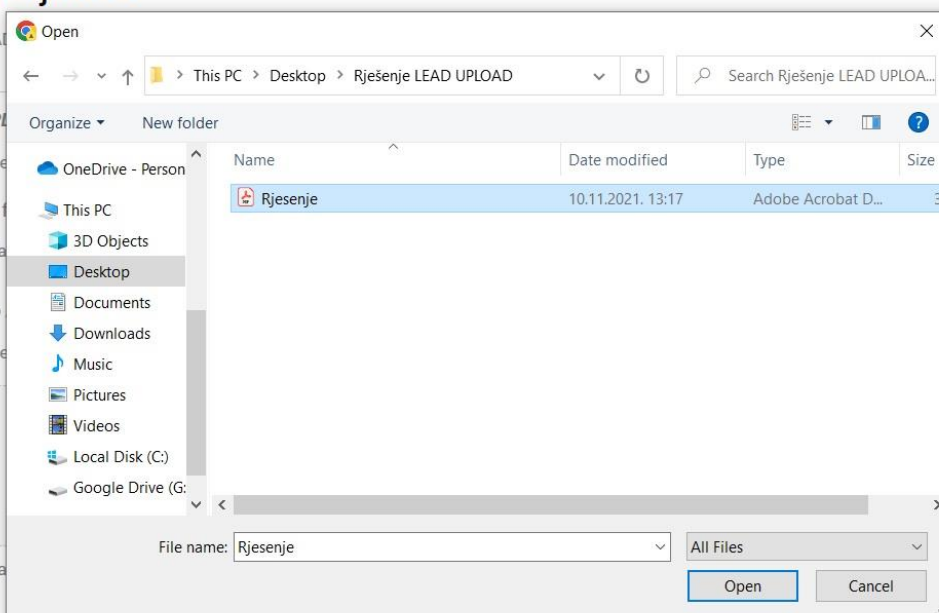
Open

This PC > Desktop > Rješenje LEAD UPLOAD

Search Rješenje LEAD UPLOA...

Organize ▾ New folder

OneDrive - Person
This PC
3D Objects
Desktop
Documents
Downloads
Music
Pictures
Videos
Local Disk (C:)
Google Drive (G:

| Name | Date modified | Type | Size |
|---|---|---|---|
| Rjesenje | 10.11.2021. 13:17 | Adobe Acrobat D... | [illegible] |

File name: Rjesenje

All Files

Open Cancel